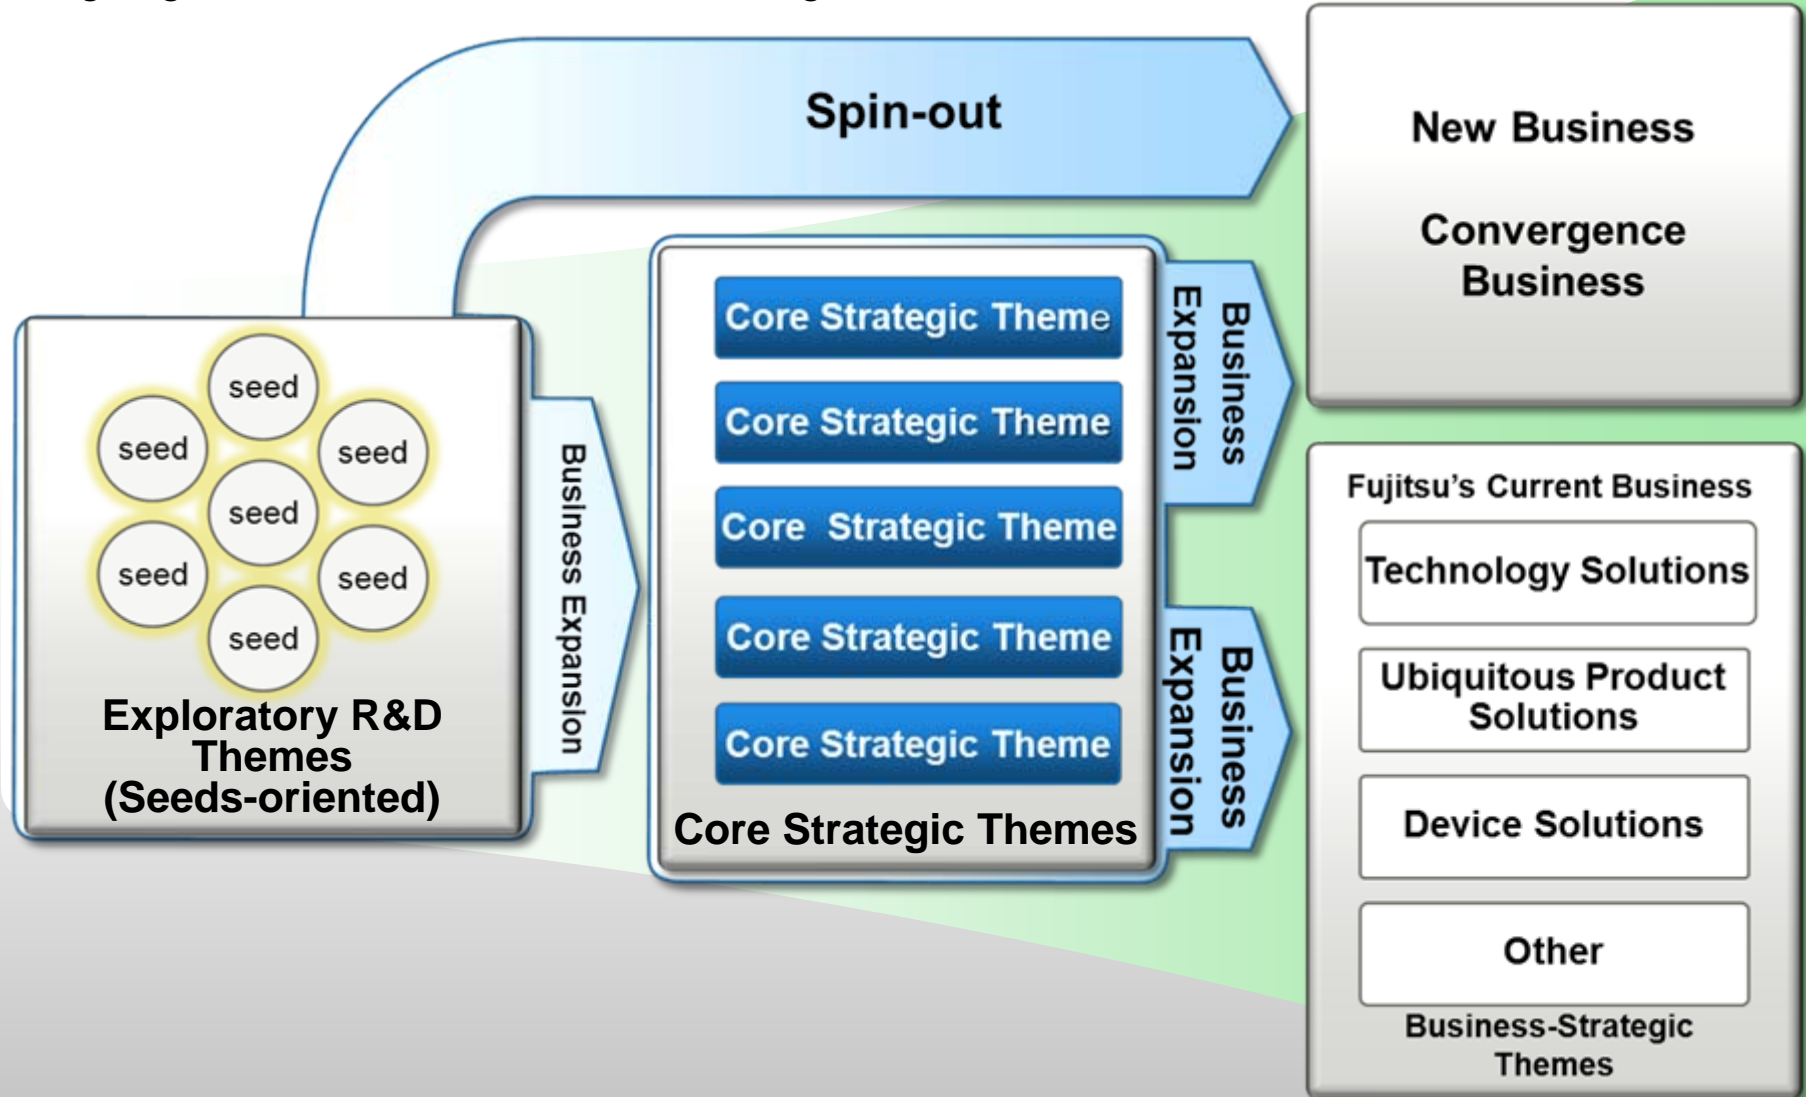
Spin-out

New Business

Convergence Business

seed

seed

seed

seed

seed

seed

seed

Exploratory R&D Themes (Seeds-oriented)

Business Expansion

Core Strategic Theme

Core Strategic Theme

Core Strategic Theme

Core Strategic Theme

Core Strategic Theme

Core Strategic Themes

Business Expansion

Business Expansion

Fujitsu's Current Business

Technology Solutions

Ubiquitous Product Solutions

Device Solutions

Other

Business-Strategic Themes